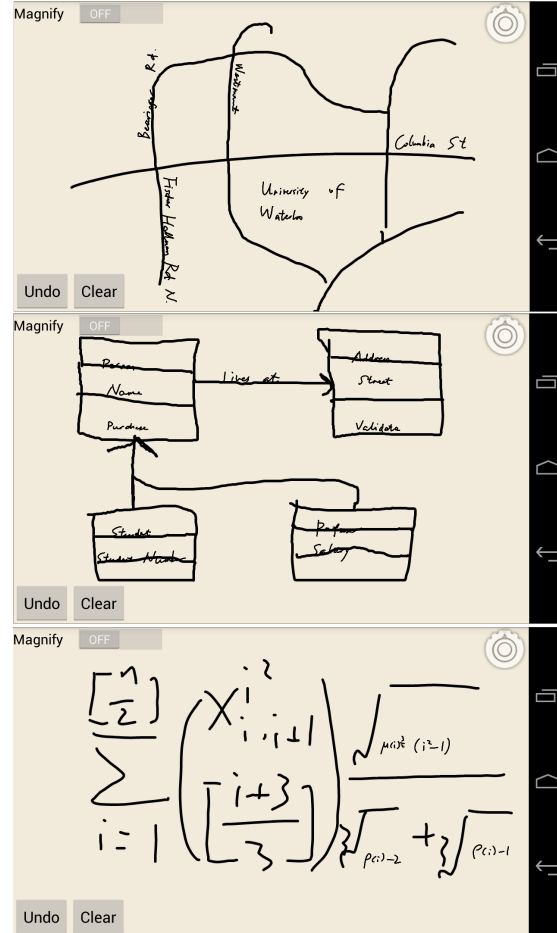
Magnify OFF

Bearinger Rd.

Westmount

Columbia St

University of Waterloo

Fischer Hallman Rd N.

Undo Clear

Magnify OFF

Person

Name

Purchase

Lives at

Address

Street

Validate

Student

Student Number

Professor

Salary

Undo Clear

Magnify OFF

$\sum_{i=1}^{\lceil \frac{n}{2} \rceil} \left( X_{i,i+1}^{i^2} \left\lceil \frac{i+3}{3} \right\rceil \right) \frac{\sqrt{\mu(i)^2 (i^2-1)}}{\sqrt[3]{\rho(i)-2} + \sqrt[3]{\rho(i)-1}}$

Undo Clear